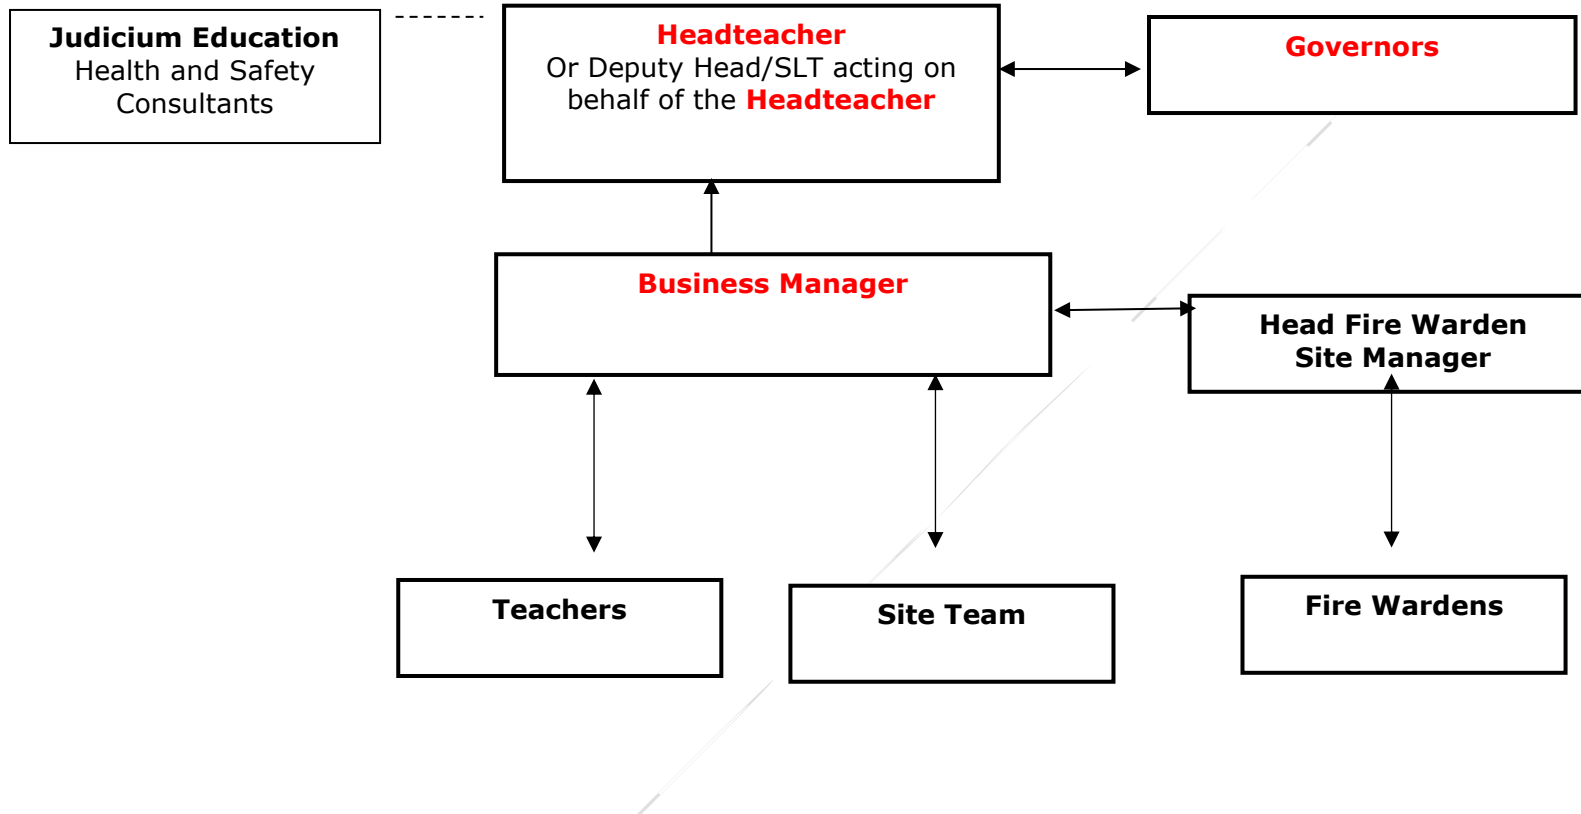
Judicium Education
Health and Safety Consultants

Headteacher
Or Deputy Head/SLT acting on behalf of the Headteacher

Governors

Business Manager

Head Fire Warden
Site Manager

Teachers

Site Team

Fire Wardens